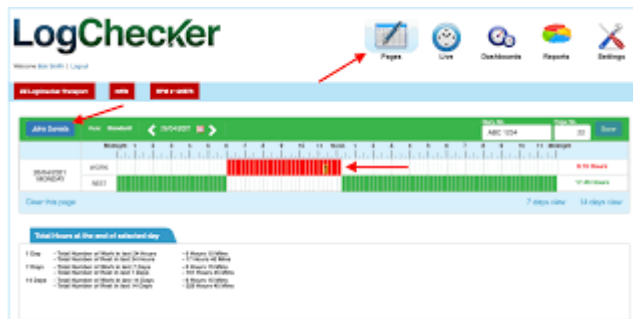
LogChecker

Welcome Bob Smith | Logout

Pages Live Dashboards Reports Settings

All Logchecker Analysis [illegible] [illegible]

John Daniels Pool Standard 05/04/2021 Reg No ABC 1234 Fleet No 22 Save

Midnight 1 2 3 4 5 6 7 8 9 10 11 Noon 1 2 3 4 5 6 7 8 9 10 11 Midnight

05/04/2021 MONDAY WORK 6.15 Hours
REST 17.45 Hours

Clear this page 7 days view 14 days view

Total Hours at the end of selected day

1 Day - Total Number of Work in last 24 Hours - 6 Hours 15 Mins
- Total Number of Rest in last 24 Hours - 17 Hours 45 Mins
7 Days - Total Number of Work in last 7 Days - 6 Hours 15 Mins
- Total Number of Rest in last 7 Days - 161 Hours 45 Mins
14 Days - Total Number of Work in last 14 Days - 6 Hours 15 Mins
- Total Number of Rest in last 14 Days - 329 Hours 45 Mins